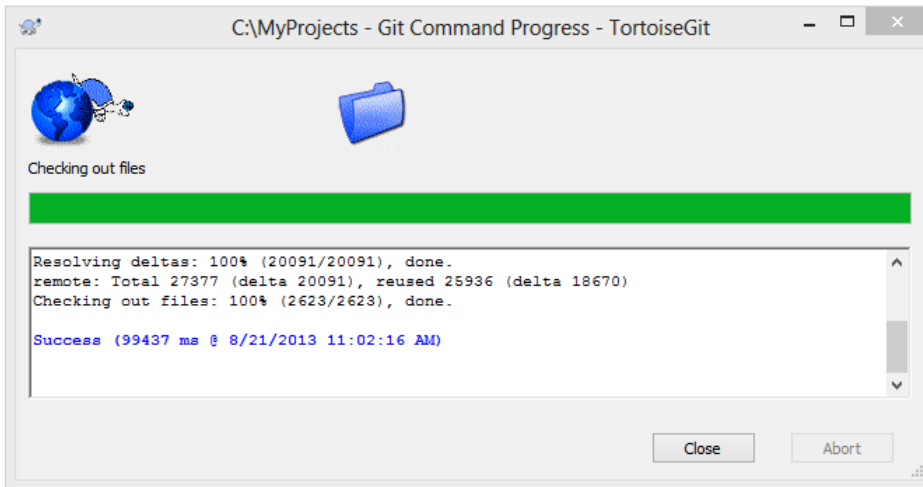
C:\MyProjects - Git Command Progress - TortoiseGit

Checking out files

Resolving deltas: 100% (20091/20091), done.
remote: Total 27377 (delta 20091), reused 25936 (delta 18670)
Checking out files: 100% (2623/2623), done.

Success (99437 ms @ 8/21/2013 11:02:16 AM)

Close

Abort